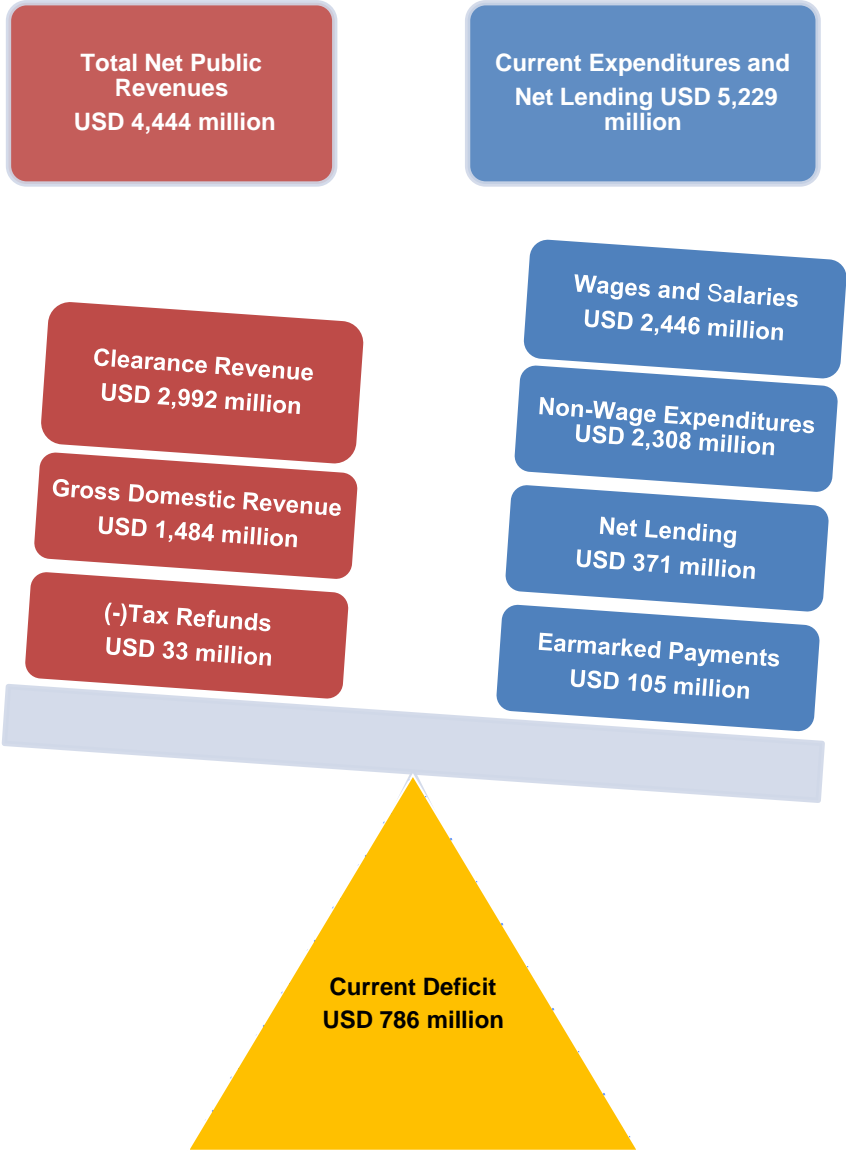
Total Net Public Revenues
USD 4,444 million

Current Expenditures and Net Lending USD 5,229 million

Wages and Salaries
USD 2,446 million

Clearance Revenue
USD 2,992 million

Non-Wage Expenditures
USD 2,308 million

Gross Domestic Revenue
USD 1,484 million

Net Lending
USD 371 million

(-)Tax Refunds
USD 33 million

Earmarked Payments
USD 105 million

Current Deficit
USD 786 million